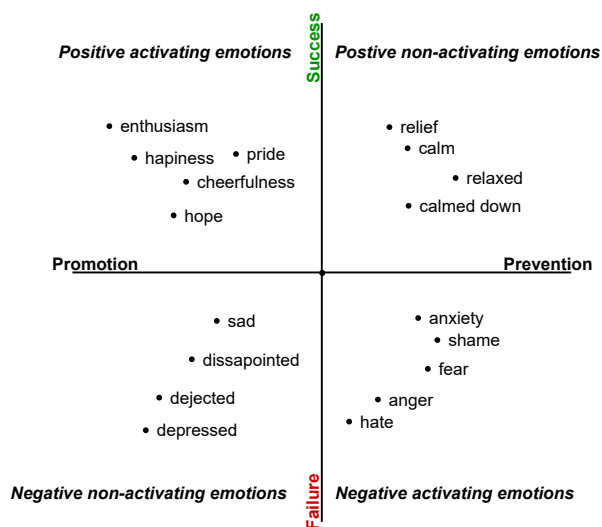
Positive activating emotions

Success

Postive non-activating emotions

• enthusiasm
• hapiness
• pride
• cheerfulness
• hope

• relief
• calm
• relaxed
• calmed down

Promotion

Prevention

• sad
• dissapointed
• dejected
• depressed

• anxiety
• shame
• fear
• anger
• hate

Negative non-activating emotions

Failure

Negative activating emotions